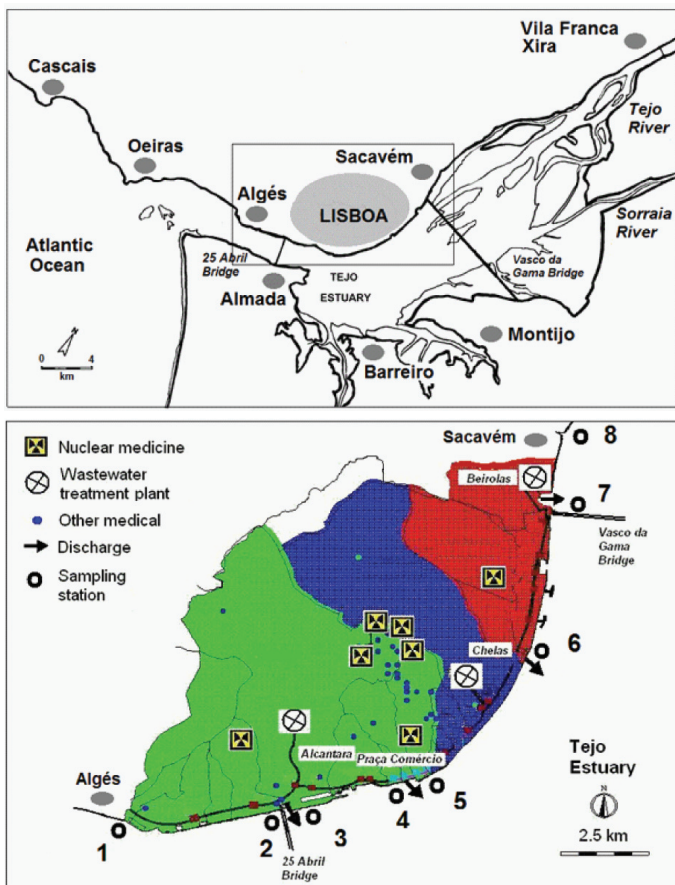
Vila Franca Xira

Cascais

Tejo River

Oeiras

Sacavém

Algés

LISBOA

Sorraia River

Atlantic Ocean

25 Abril Bridge

TEJO ESTUARY

Vasco da Gama Bridge

Almada

Montijo

0 4 km

Barreiro

Nuclear medicine

Wastewater treatment plant

Other medical

Discharge

Sampling station

Sacavém

8

Beirolas

7

Vasco da Gama Bridge

6

Chelas

Alcantara

Praça Comércio

Tejo Estuary

Algés

5

4

3

2

1

25 Abril Bridge

N

2.5 km